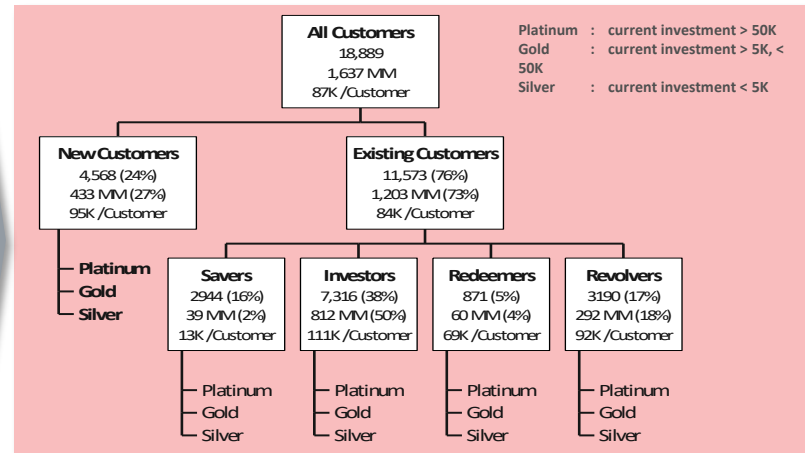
All Customers
18,889
1,637 MM
87K /Customer

Platinum : current investment > 50K
Gold : current investment > 5K, < 50K
Silver : current investment < 5K

New Customers
4,568 (24%)
433 MM (27%)
95K /Customer

Platinum
Gold
Silver

Existing Customers
11,573 (76%)
1,203 MM (73%)
84K /Customer

Savers
2944 (16%)
39 MM (2%)
13K /Customer

Platinum
Gold
Silver

Investors
7,316 (38%)
812 MM (50%)
111K /Customer

Platinum
Gold
Silver

Redeemers
871 (5%)
60 MM (4%)
69K /Customer

Platinum
Gold
Silver

Revolvers
3190 (17%)
292 MM (18%)
92K /Customer

Platinum
Gold
Silver